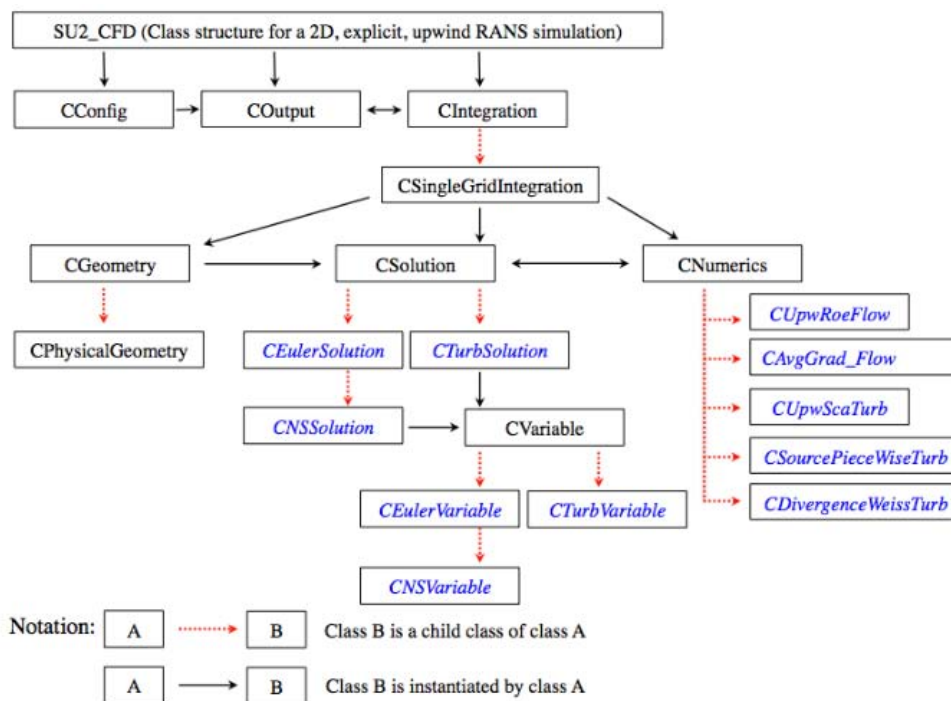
SU2_CFD (Class structure for a 2D, explicit, upwind RANS simulation)

CConfig

COutput

CIntegration

CSingleGridIntegration

CGeometry

CSolution

CNumerics

CPhysicalGeometry

CEulerSolution

CTurbSolution

CUpwRoeFlow

CAvgGrad_Flow

CNSSolution

CVariable

CUpwScaTurb

CSourcePieceWiseTurb

CEulerVariable

CTurbVariable

CDivergenceWeissTurb

CNSVariable

Notation: A B Class B is a child class of class A

A B Class B is instantiated by class A